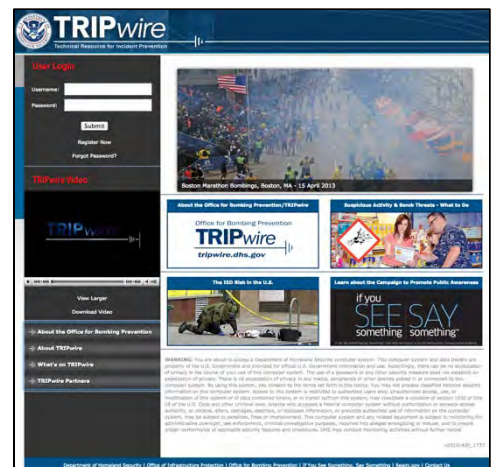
TRIPwire
Technical Resource for Incident Prevention

User Login
Username:
Password:
Submit
Register Now
Forgot Password?

TRIPwire Video
TRIPwire
View Larger
Download Video

About the Office for Bombing Prevention
About TRIPwire
What's on TRIPwire
TRIPwire Partners

Boston Marathon Bombings, Boston, MA - 15 April 2013

About the Office for Bombing Prevention/TRIPwire
Office for Bombing Prevention
TRIPwire
tripwire.dhs.gov

Suspicious Activity & Bomb Threats - What to Do

The IED Risk in the U.S.

Learn about the Campaign to Promote Public Awareness
If you SEE something SAY something™

WARNING: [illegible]

Department of Homeland Security | Office of Infrastructure Protection | Office for Bombing Prevention | If You See Something, Say Something | Ready.gov | Contact Us